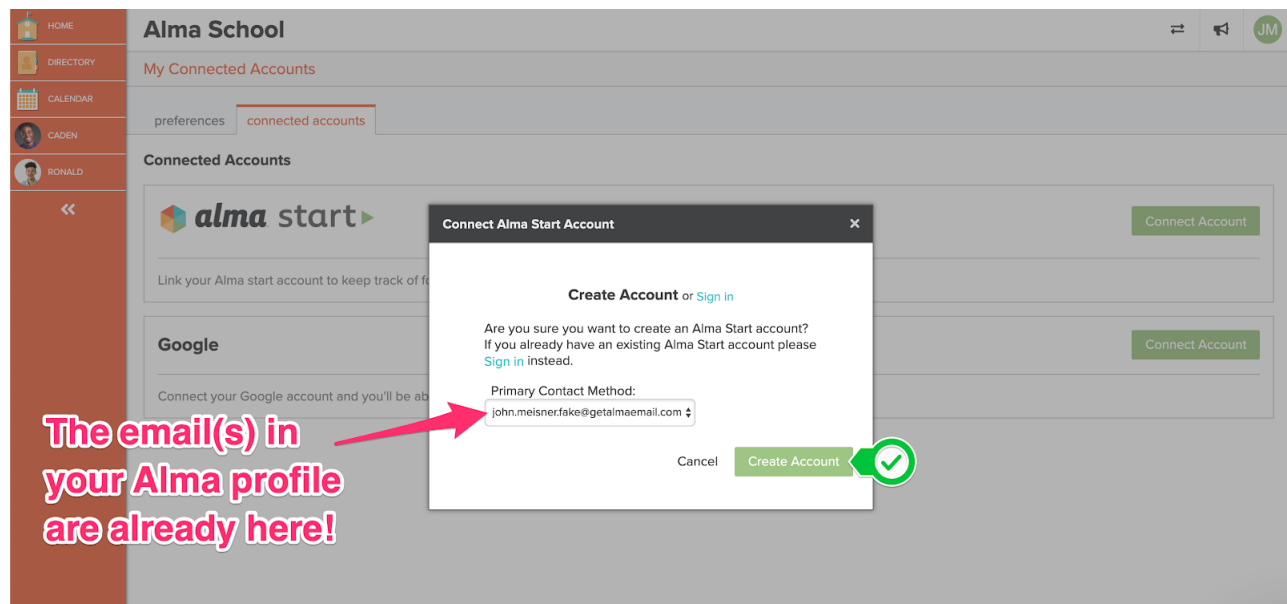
HOME
DIRECTORY
CALENDAR
CADEN
RONALD
«

Alma School
JM

My Connected Accounts

preferences
connected accounts

Connected Accounts

alma start

Connect Account

Link your Alma start account to keep track of fo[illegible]

Google

Connect Account

Connect your Google account and you'll be ab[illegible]

Connect Alma Start Account
×

Create Account or Sign in

Are you sure you want to create an Alma Start account? If you already have an existing Alma Start account please Sign in instead.

Primary Contact Method:
john.meisner.fake@getalmaemail.com

Cancel
Create Account

The email(s) in your Alma profile are already here!